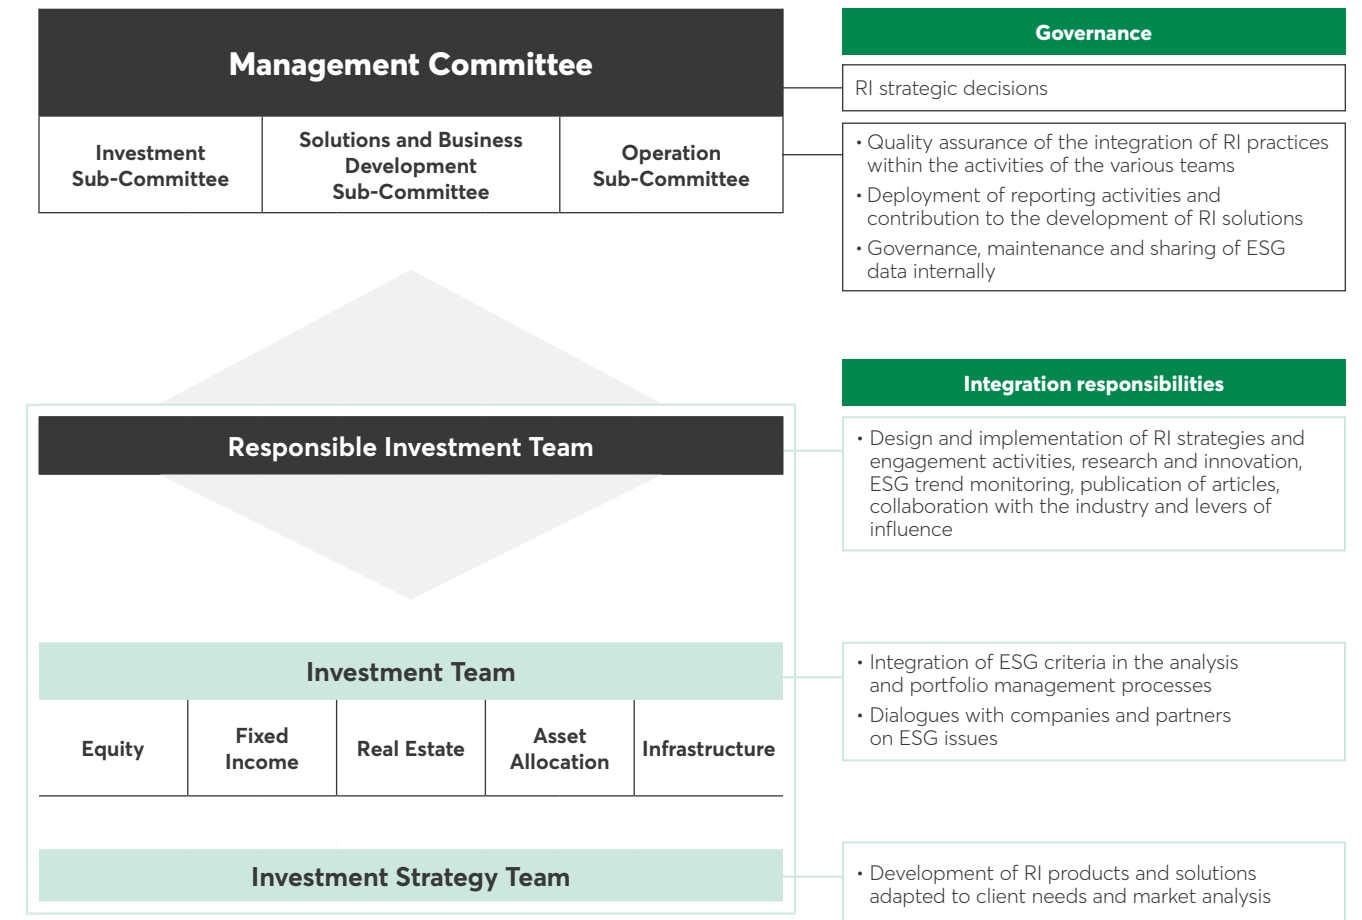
Management Committee

| Investment Sub-Committee | Solutions and Business Development Sub-Committee | Operation Sub-Committee |
|---|---|---|

Governance

RI strategic decisions

• Quality assurance of the integration of RI practices within the activities of the various teams
• Deployment of reporting activities and contribution to the development of RI solutions
• Governance, maintenance and sharing of ESG data internally

Responsible Investment Team

Integration responsibilities

• Design and implementation of RI strategies and engagement activities, research and innovation, ESG trend monitoring, publication of articles, collaboration with the industry and levers of influence

Investment Team

| Equity | Fixed Income | Real Estate | Asset Allocation | Infrastructure |
|---|---|---|---|---|

• Integration of ESG criteria in the analysis and portfolio management processes
• Dialogues with companies and partners on ESG issues

Investment Strategy Team

• Development of RI products and solutions adapted to client needs and market analysis